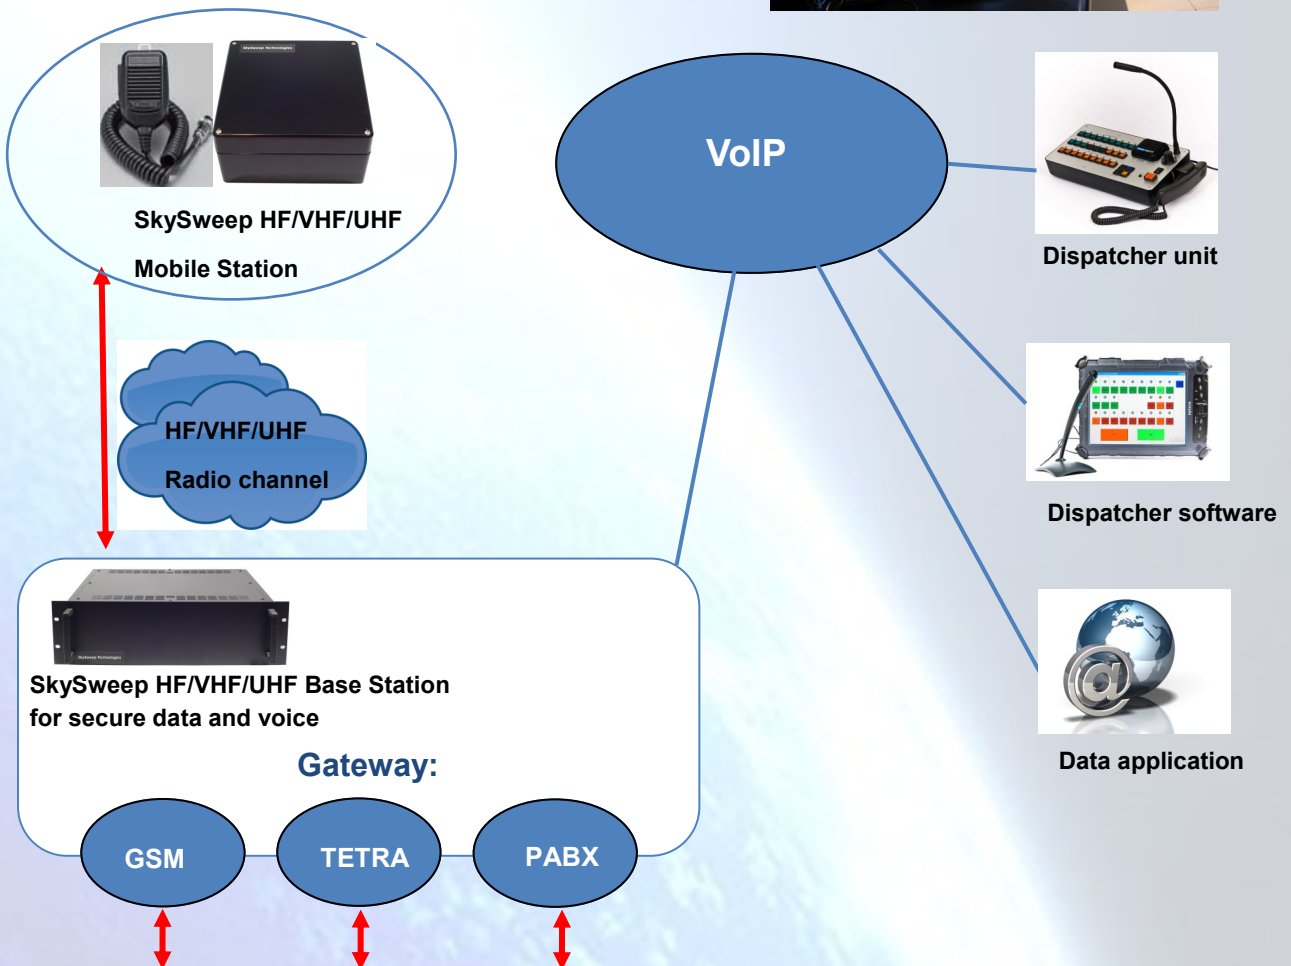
SkySweep HF/VHF/UHF

Mobile Station

VoIP

Dispatcher unit

HF/VHF/UHF

Radio channel

Dispatcher software

SkySweep HF/VHF/UHF Base Station for secure data and voice

Data application

Gateway:

GSM

TETRA

PABX